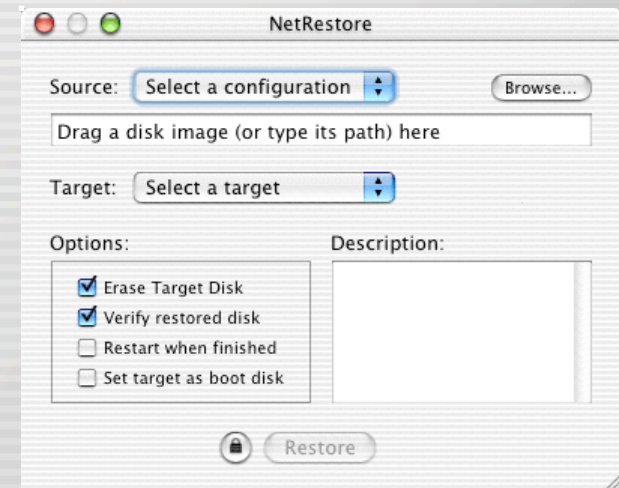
NetRestore

Source: Select a configuration

Browse...

Drag a disk image (or type its path) here

Target: Select a target

Options:

Description:

Erase Target Disk

Verify restored disk

Restart when finished

Set target as boot disk

Restore